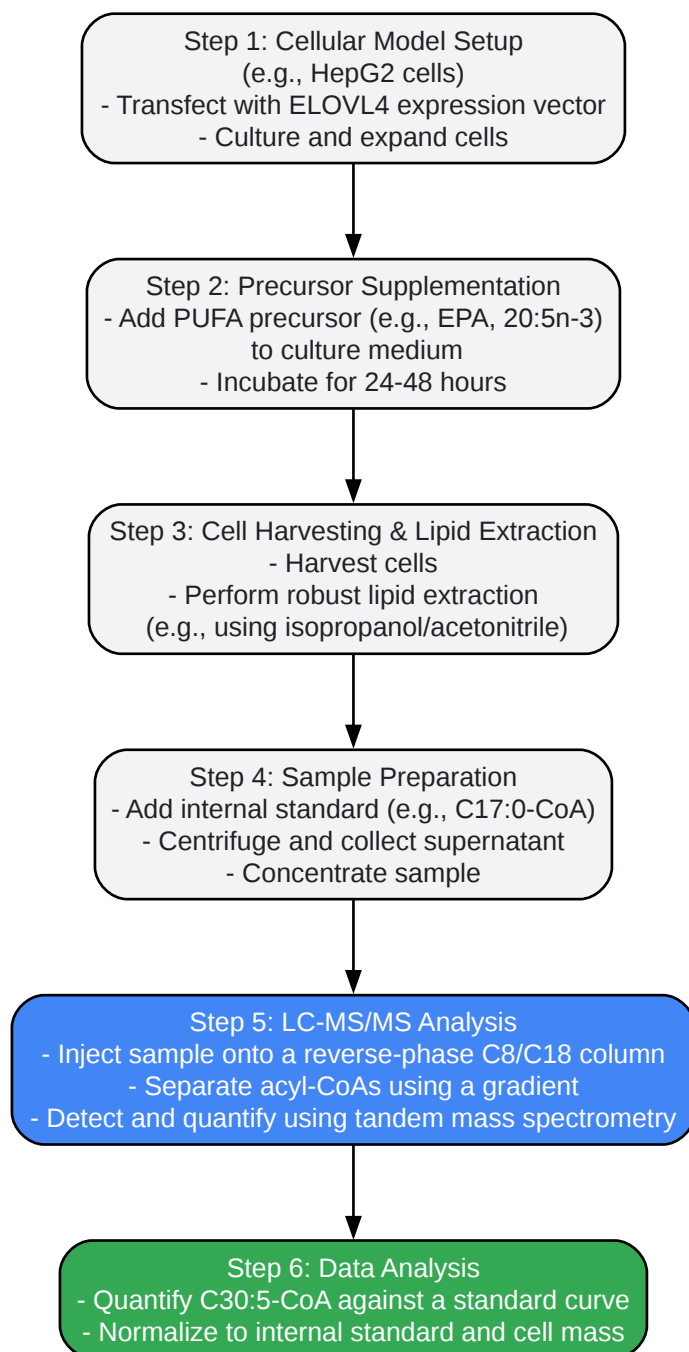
Step 1: Cellular Model Setup
(e.g., HepG2 cells)
- Transfect with ELOVL4 expression vector
- Culture and expand cells

Step 2: Precursor Supplementation
- Add PUFA precursor (e.g., EPA, 20:5n-3)
to culture medium
- Incubate for 24-48 hours

Step 3: Cell Harvesting & Lipid Extraction
- Harvest cells
- Perform robust lipid extraction
(e.g., using isopropanol/acetonitrile)

Step 4: Sample Preparation
- Add internal standard (e.g., C17:0-CoA)
- Centrifuge and collect supernatant
- Concentrate sample

Step 5: LC-MS/MS Analysis
- Inject sample onto a reverse-phase C8/C18 column
- Separate acyl-CoAs using a gradient
- Detect and quantify using tandem mass spectrometry

Step 6: Data Analysis
- Quantify C30:5-CoA against a standard curve
- Normalize to internal standard and cell mass